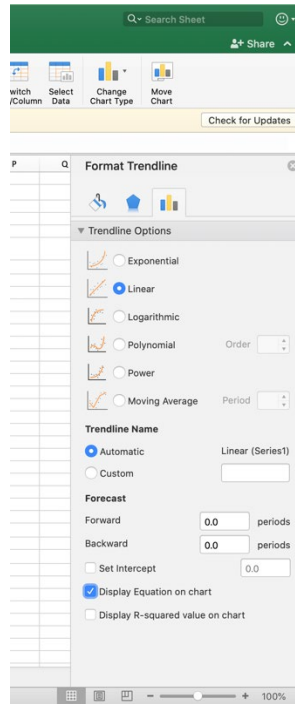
Search Sheet

Share

witch /Column

Select Data

Change Chart Type

Move Chart

Check for Updates

P

Q

Format Trendline

Trendline Options

Exponential

Linear

Logarithmic

Polynomial

Order

Power

Moving Average

Period

Trendline Name

Automatic

Linear (Series1)

Custom

Forecast

Forward

0.0

periods

Backward

0.0

periods

Set Intercept

0.0

Display Equation on chart

Display R-squared value on chart

100%